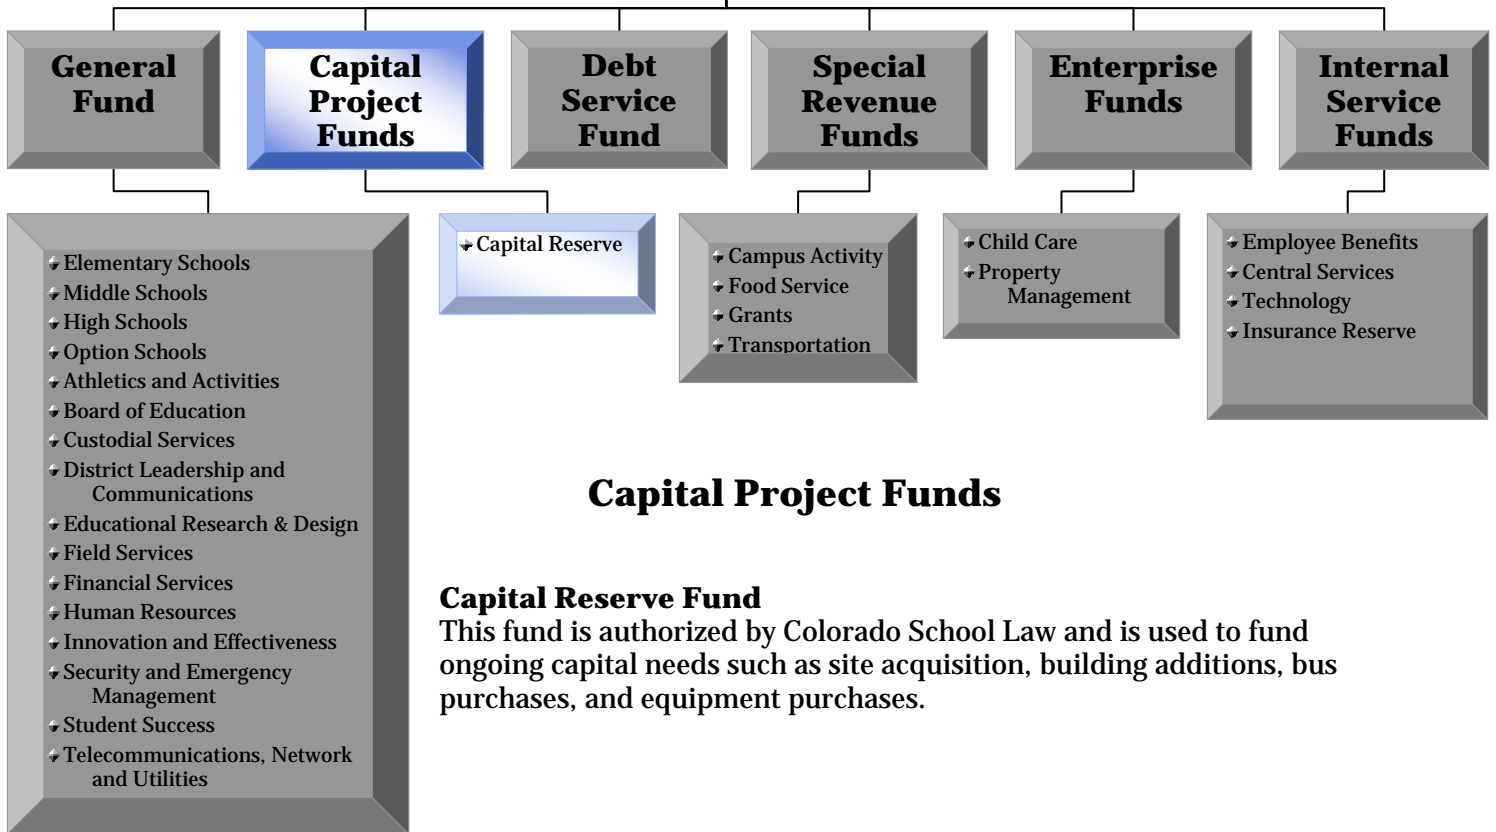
General Fund

Capital Project Funds

Debt Service Fund

Special Revenue Funds

Enterprise Funds

Internal Service Funds

Elementary Schools
Middle Schools
High Schools
Option Schools
Athletics and Activities
Board of Education
Custodial Services
District Leadership and Communications
Educational Research & Design
Field Services
Financial Services
Human Resources
Innovation and Effectiveness
Security and Emergency Management
Student Success
Telecommunications, Network and Utilities

Capital Reserve

Campus Activity
Food Service
Grants
Transportation

Child Care
Property Management

Employee Benefits
Central Services
Technology
Insurance Reserve

Capital Project Funds

Capital Reserve Fund
This fund is authorized by Colorado School Law and is used to fund ongoing capital needs such as site acquisition, building additions, bus purchases, and equipment purchases.